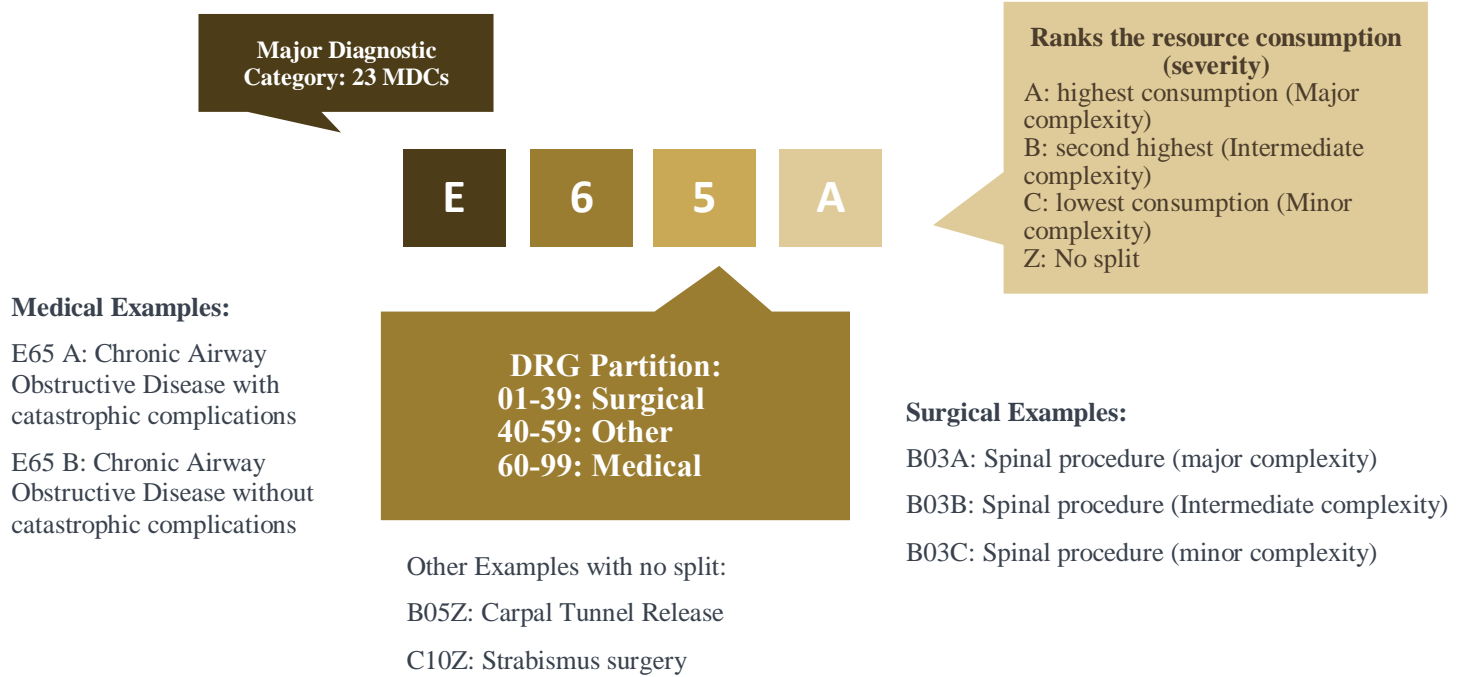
Major Diagnostic Category: 23 MDCs

Ranks the resource consumption (severity)
A: highest consumption (Major complexity)
B: second highest (Intermediate complexity)
C: lowest consumption (Minor complexity)
Z: No split

E 6 5 A

Medical Examples:

E65 A: Chronic Airway Obstructive Disease with catastrophic complications

E65 B: Chronic Airway Obstructive Disease without catastrophic complications

DRG Partition:
01-39: Surgical
40-59: Other
60-99: Medical

Surgical Examples:

B03A: Spinal procedure (major complexity)

B03B: Spinal procedure (Intermediate complexity)

B03C: Spinal procedure (minor complexity)

Other Examples with no split:

B05Z: Carpal Tunnel Release

C10Z: Strabismus surgery